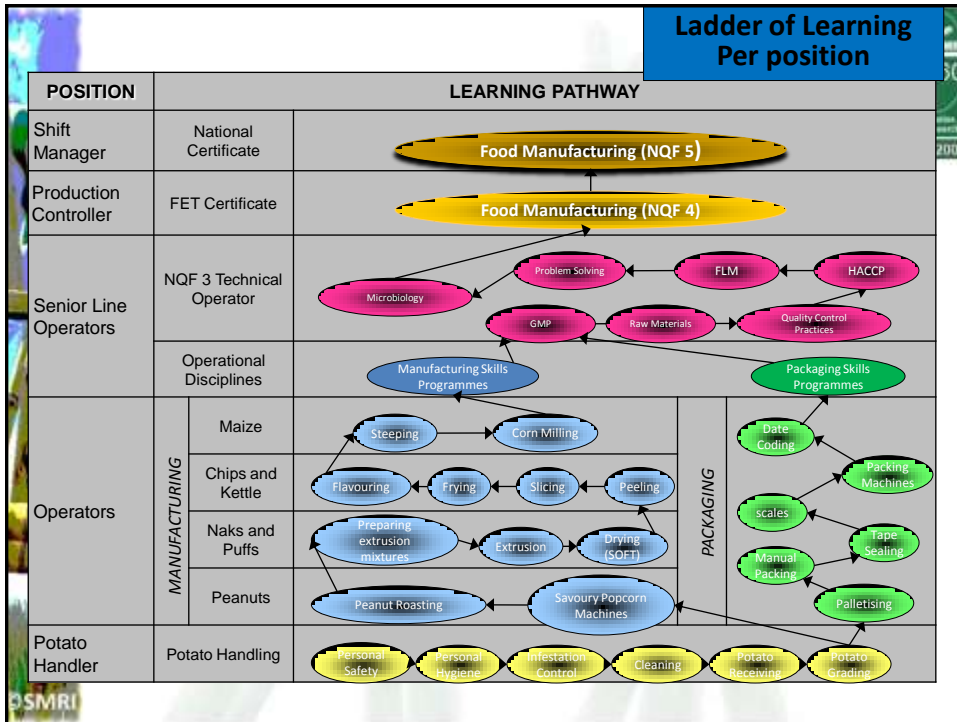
Ladder of Learning
Per position

| POSITION | LEARNING PATHWAY | | |
|---|---|---|---|
| Shift Manager | National Certificate | Food Manufacturing (NQF 5) | |
| Production Controller | FET Certificate | Food Manufacturing (NQF 4) | |
| Senior Line Operators | NQF 3 Technical Operator | Microbiology, Problem Solving, FLM, HACCP, GMP, Raw Materials, Quality Control Practices | |
| | Operational Disciplines | Manufacturing Skills Programmes | Packaging Skills Programmes |
| Operators | MANUFACTURING — Maize | Steeping, Corn Milling | PACKAGING |
| | Chips and Kettle | Flavouring, Frying, Slicing, Peeling | Date Coding, Packing Machines |
| | Naks and Puffs | Preparing extrusion mixtures, Extrusion, Drying (SOFT) | scales, Tape Sealing |
| | Peanuts | Peanut Roasting, Savoury Popcorn Machines | Manual Packing, Palletising |
| Potato Handler | Potato Handling | Personal Safety, Personal Hygiene, Infestation Control, Cleaning, Potato Receiving, Potato Grading | |

OSMRI